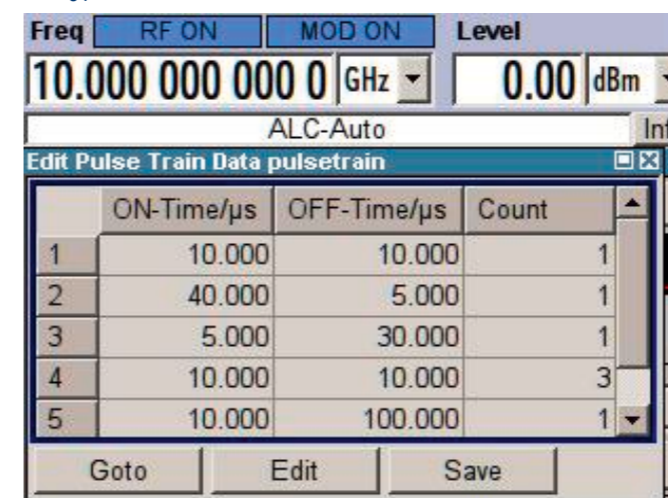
Freq RF ON MOD ON Level

10.000 000 000 0 GHz 0.00 dBm

ALC-Auto Inf

Edit Pulse Train Data pulsetrain

| | ON-Time/µs | OFF-Time/µs | Count |
|---|---|---|---|
| 1 | 10.000 | 10.000 | 1 |
| 2 | 40.000 | 5.000 | 1 |
| 3 | 5.000 | 30.000 | 1 |
| 4 | 10.000 | 10.000 | 3 |
| 5 | 10.000 | 100.000 | 1 |

Goto Edit Save